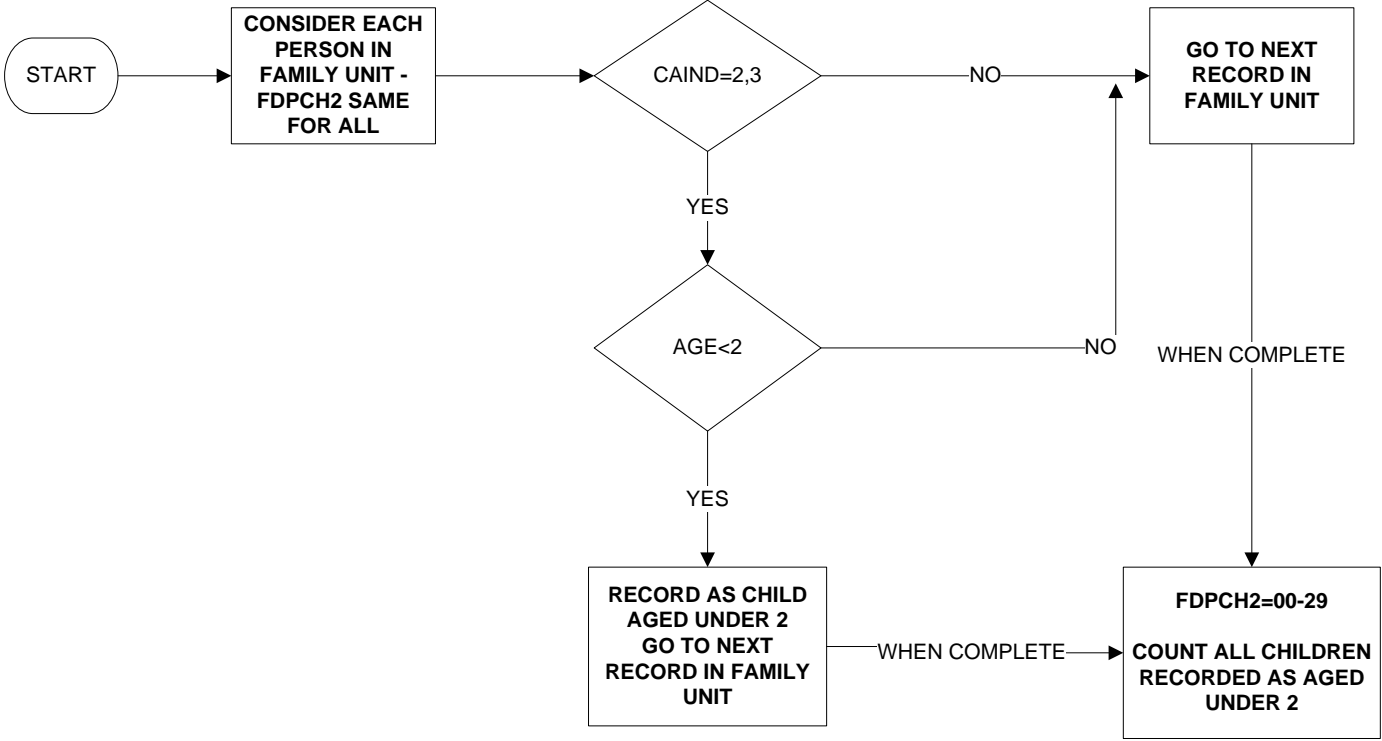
START

CONSIDER EACH PERSON IN FAMILY UNIT - FDPCH2 SAME FOR ALL

CAIND=2,3

NO

GO TO NEXT RECORD IN FAMILY UNIT

YES

AGE<2

NO

WHEN COMPLETE

YES

RECORD AS CHILD AGED UNDER 2 GO TO NEXT RECORD IN FAMILY UNIT

WHEN COMPLETE

FDPCH2=00-29

COUNT ALL CHILDREN RECORDED AS AGED UNDER 2